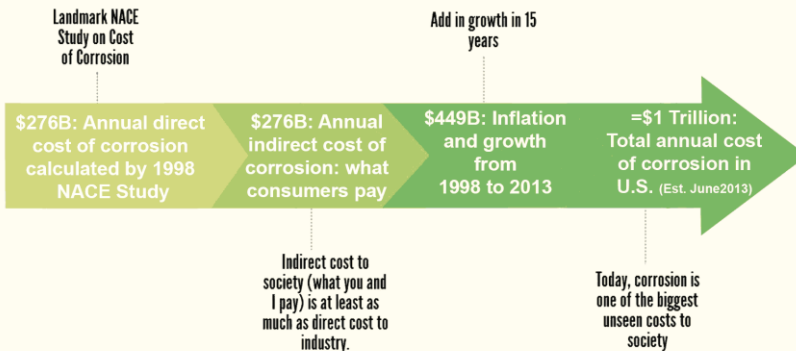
Landmark NACE Study on Cost of Corrosion

Add in growth in 15 years

$276B: Annual direct cost of corrosion calculated by 1998 NACE Study

$276B: Annual indirect cost of corrosion: what consumers pay

$449B: Inflation and growth from 1998 to 2013

=$1 Trillion: Total annual cost of corrosion in U.S. (Est. June2013)

Indirect cost to society (what you and I pay) is at least as much as direct cost to industry.

Today, corrosion is one of the biggest unseen costs to society